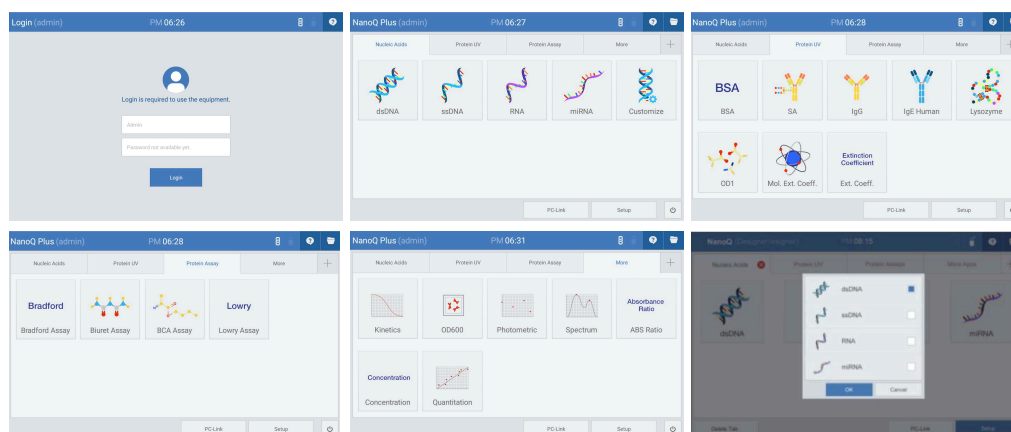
Login (admin) PM 06:26

Login is required to use the equipment.

Admin

Password not available yet

Login

NanoQ Plus (admin) PM 06:27

Nucleic Acids | Protein UV | Protein Assay | More | +

dsDNA | ssDNA | RNA | miRNA | Customize

PC-Link | Setup

NanoQ Plus (admin) PM 06:28

Nucleic Acids | Protein UV | Protein Assay | More

BSA

BSA | SA | IgG | IgE Human | Lysozyme

Extinction Coefficient

OD1 | Mol. Ext. Coeff. | Ext. Coeff.

PC-Link | Setup

NanoQ Plus (admin) PM 06:28

Nucleic Acids | Protein UV | Protein Assay | More | +

Bradford | Lowry

Bradford Assay | Biuret Assay | BCA Assay | Lowry Assay

PC-Link | Setup

NanoQ Plus (admin) PM 06:31

Nucleic Acids | Protein UV | Protein Assay | More | +

Absorbance Ratio

Kinetics | OD600 | Photometric | Spectrum | ABS Ratio

Concentration

Concentration | Quantitation

PC-Link | Setup

NanoQ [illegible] PM 06:15

Nucleic Acids | Protein UV | Protein Assay | More Apps

dsDNA

ssDNA

RNA

miRNA

OK | Cancel

dsDNA | miRNA

Delete Tab | PC-Link | Setup